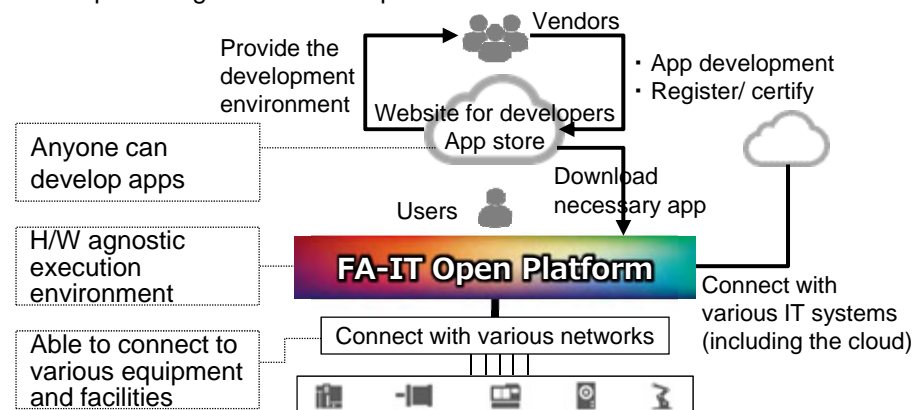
Vendors

Provide the development environment

・App development
・Register/ certify

Website for developers
App store

Anyone can develop apps

Download necessary app

Users

H/W agnostic execution environment

FA-IT Open Platform

Connect with various IT systems (including the cloud)

Connect with various networks

Able to connect to various equipment and facilities